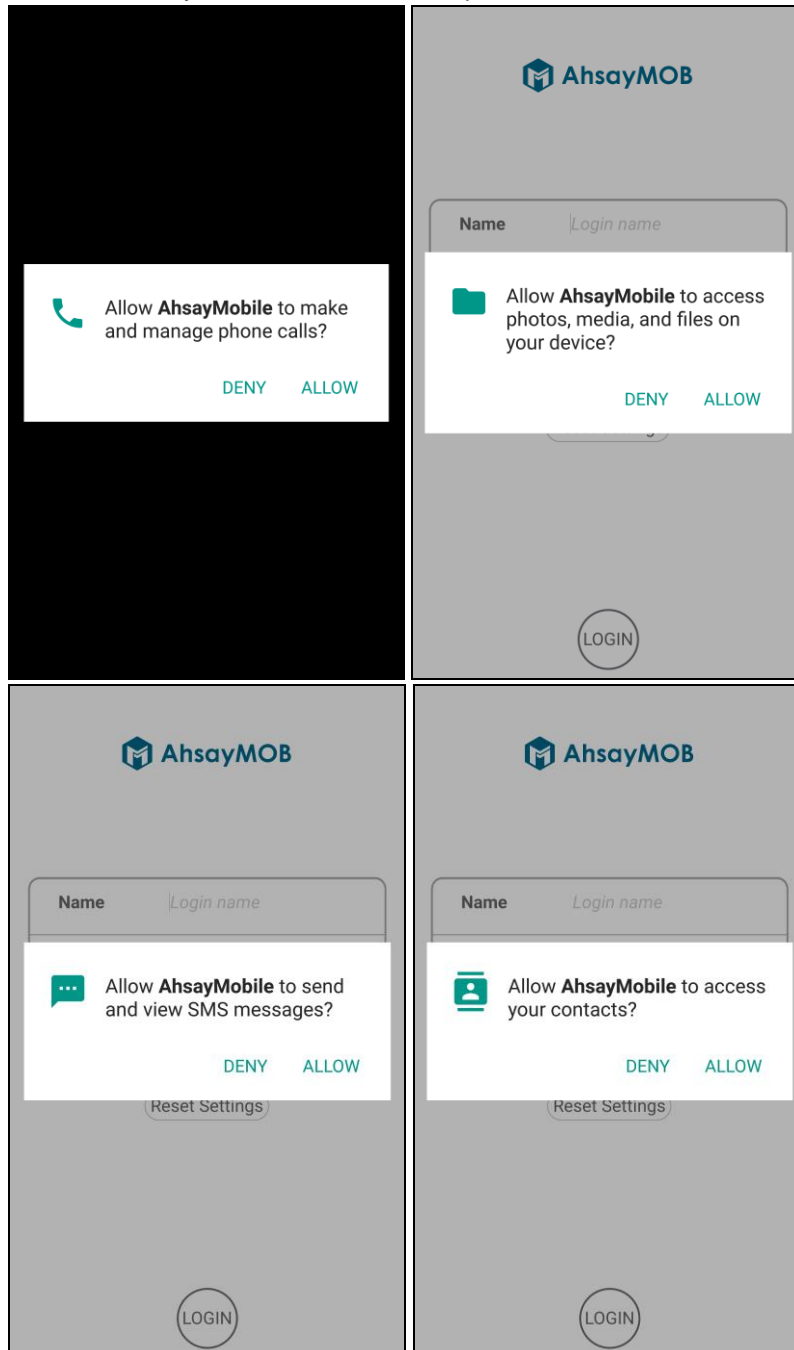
Allow **AhsayMobile** to make and manage phone calls?

DENY ALLOW

AhsayMOB

Name Login name

Allow **AhsayMobile** to access photos, media, and files on your device?

DENY ALLOW

LOGIN

AhsayMOB

Name Login name

Allow **AhsayMobile** to send and view SMS messages?

DENY ALLOW

Reset Settings

LOGIN

AhsayMOB

Name Login name

Allow **AhsayMobile** to access your contacts?

DENY ALLOW

Reset Settings

LOGIN